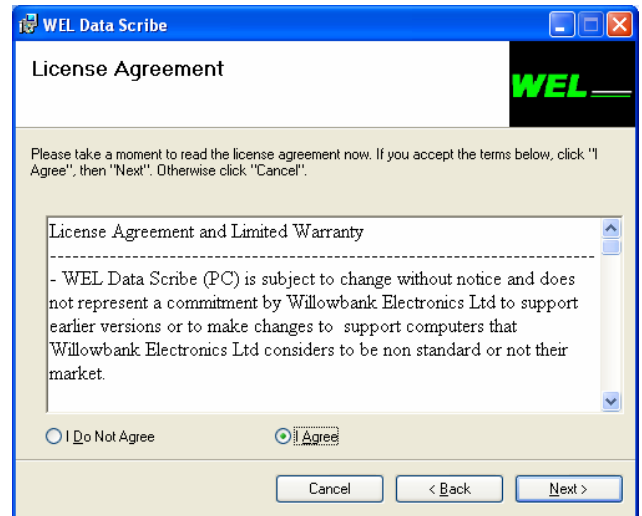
WEL Data Scribe

License Agreement

WEL

Please take a moment to read the license agreement now. If you accept the terms below, click "I Agree", then "Next". Otherwise click "Cancel".

License Agreement and Limited Warranty

------------------------------------------------------------------------------------

- WEL Data Scribe (PC) is subject to change without notice and does not represent a commitment by Willowbank Electronics Ltd to support earlier versions or to make changes to support computers that Willowbank Electronics Ltd considers to be non standard or not their market.

I Do Not Agree

I Agree

Cancel

< Back

Next >